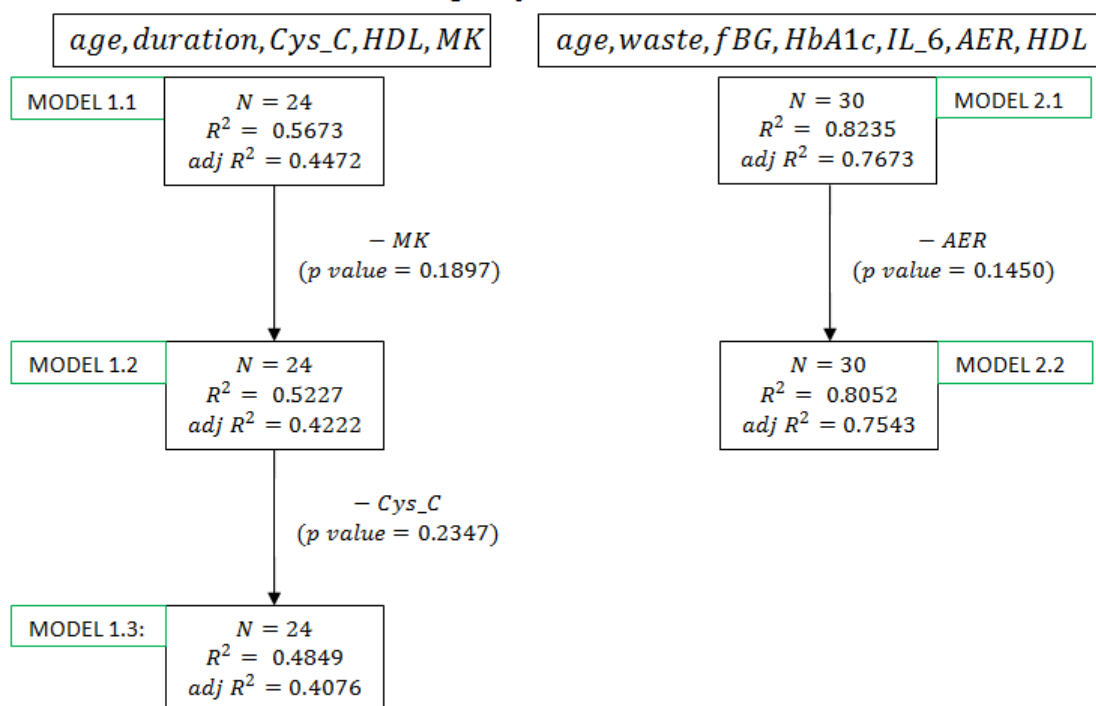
$age, duration, Cys\_C, HDL, MK$

$age, waste, fBG, HbA1c, IL\_6, AER, HDL$

MODEL 1.1

$N = 24$
$R^2 = 0.5673$
$adj\ R^2 = 0.4472$

$N = 30$
$R^2 = 0.8235$
$adj\ R^2 = 0.7673$

MODEL 2.1

$- MK$
$(p\ value = 0.1897)$

$- AER$
$(p\ value = 0.1450)$

MODEL 1.2

$N = 24$
$R^2 = 0.5227$
$adj\ R^2 = 0.4222$

$N = 30$
$R^2 = 0.8052$
$adj\ R^2 = 0.7543$

MODEL 2.2

$- Cys\_C$
$(p\ value = 0.2347)$

MODEL 1.3:

$N = 24$
$R^2 = 0.4849$
$adj\ R^2 = 0.4076$